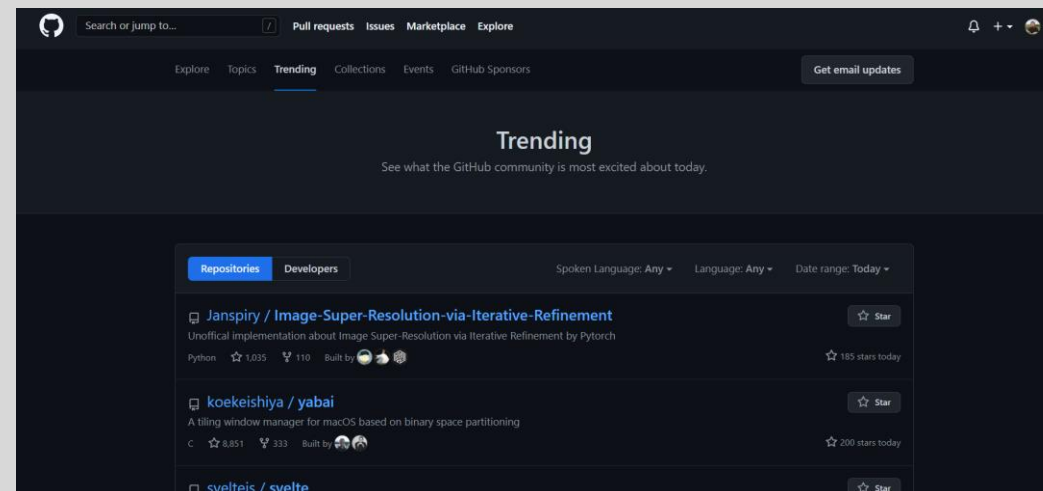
Search or jump to... / Pull requests Issues Marketplace Explore

Explore Topics Trending Collections Events GitHub Sponsors

Get email updates

Trending

See what the GitHub community is most excited about today.

Repositories Developers

Spoken Language: Any Language: Any Date range: Today

Janspiry / Image-Super-Resolution-via-Iterative-Refinement

Star

Unoffical implementation about Image Super-Resolution via Iterative Refinement by Pytorch

Python 1,035 110 Built by

185 stars today

koekeishiya / yabai

Star

A tiling window manager for macOS based on binary space partitioning

C 8,851 333 Built by

200 stars today

sveltejs / svelte

Star